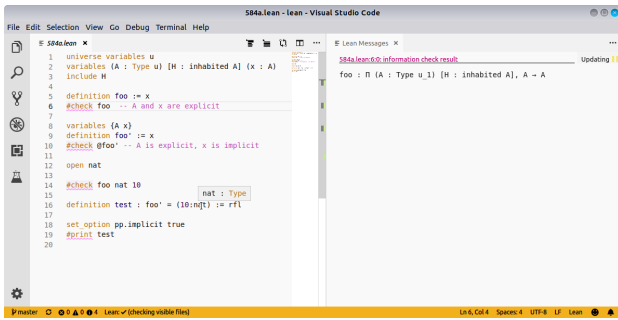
584a.lean - lean - Visual Studio Code

File Edit Selection View Go Debug Terminal Help

584a.lean ×

1 universe variables u
2 variables (A : Type u) [H : inhabited A] (x : A)
3 include H
4
5 definition foo := x
6 #check foo -- A and x are explicit
7
8 variables {A x}
9 definition foo' := x
10 #check @foo' -- A is explicit, x is implicit
11
12 open nat
13
14 #check foo nat 10
15
16 definition test : foo' = (10:nat) := rfl
17
18 set_option pp.implicit true
19 #print test
20

nat : Type

Lean Messages ×

584a.lean:6:0: information check result

Updating

foo : Π (A : Type u_1) [H : inhabited A], A → A

master ⊗ 0 ⚠ 0 ❗ 4 Lean: ✓ (checking visible files)

Ln 6, Col 4 Spaces: 4 UTF-8 LF Lean